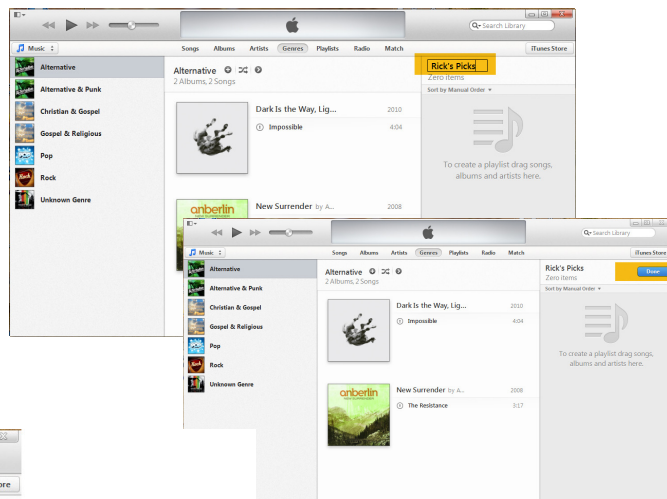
Search Library

Music

Songs Albums Artists Genres Playlists Radio Match

iTunes Store

Alternative
Alternative & Punk
Christian & Gospel
Gospel & Religious
Pop
Rock
Unknown Genre

Alternative
2 Albums, 2 Songs

Dark Is the Way, Lig... 2010
Impossible 4:04

New Surrender by A... 2008

anberlin

Rick's Picks
Zero items
Sort by Manual Order

To create a playlist drag songs, albums and artists here.

Search Library

Music

Songs Albums Artists Genres Playlists Radio Match

iTunes Store

Alternative
Alternative & Punk
Christian & Gospel
Gospel & Religious
Pop
Rock
Unknown Genre

Alternative
2 Albums, 2 Songs

Dark Is the Way, Lig... 2010
Impossible 4:04

New Surrender by A... 2008
The Resistance 3:17

anberlin

Rick's Picks
Zero items
Sort by Manual Order

Done

To create a playlist drag songs, albums and artists here.

ore